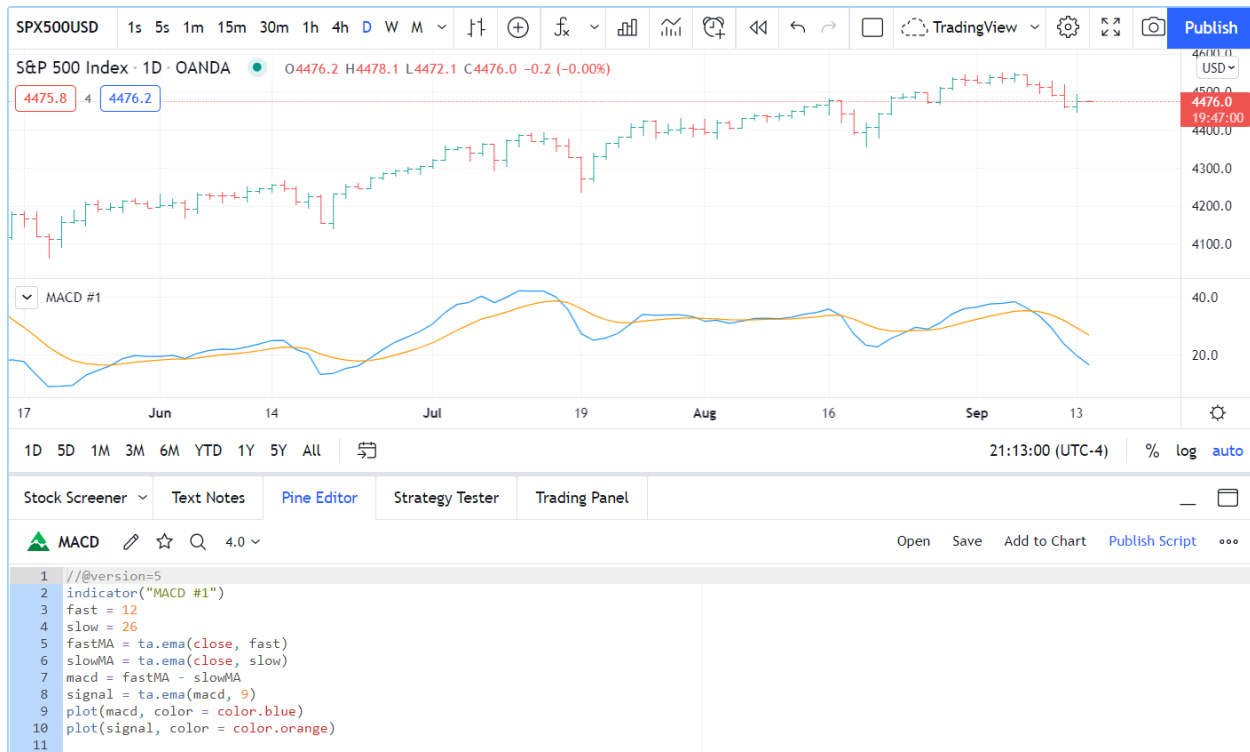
SPX500USD 1s 5s 1m 15m 30m 1h 4h D W M TradingView Publish

S&P 500 Index · 1D · OANDA O4476.2 H4478.1 L4472.1 C4476.0 −0.2 (−0.00%)

4475.8 4 4476.2

USD
4600.0
4500.0
4476.0
19:47:00
4400.0
4300.0
4200.0
4100.0

MACD #1

40.0
20.0

17 Jun 14 Jul 19 Aug 16 Sep 13

1D 5D 1M 3M 6M YTD 1Y 5Y All 21:13:00 (UTC-4) % log auto

Stock Screener Text Notes Pine Editor Strategy Tester Trading Panel

MACD 4.0 Open Save Add to Chart Publish Script

1 //@version=5
2 indicator("MACD #1")
3 fast = 12
4 slow = 26
5 fastMA = ta.ema(close, fast)
6 slowMA = ta.ema(close, slow)
7 macd = fastMA - slowMA
8 signal = ta.ema(macd, 9)
9 plot(macd, color = color.blue)
10 plot(signal, color = color.orange)
11